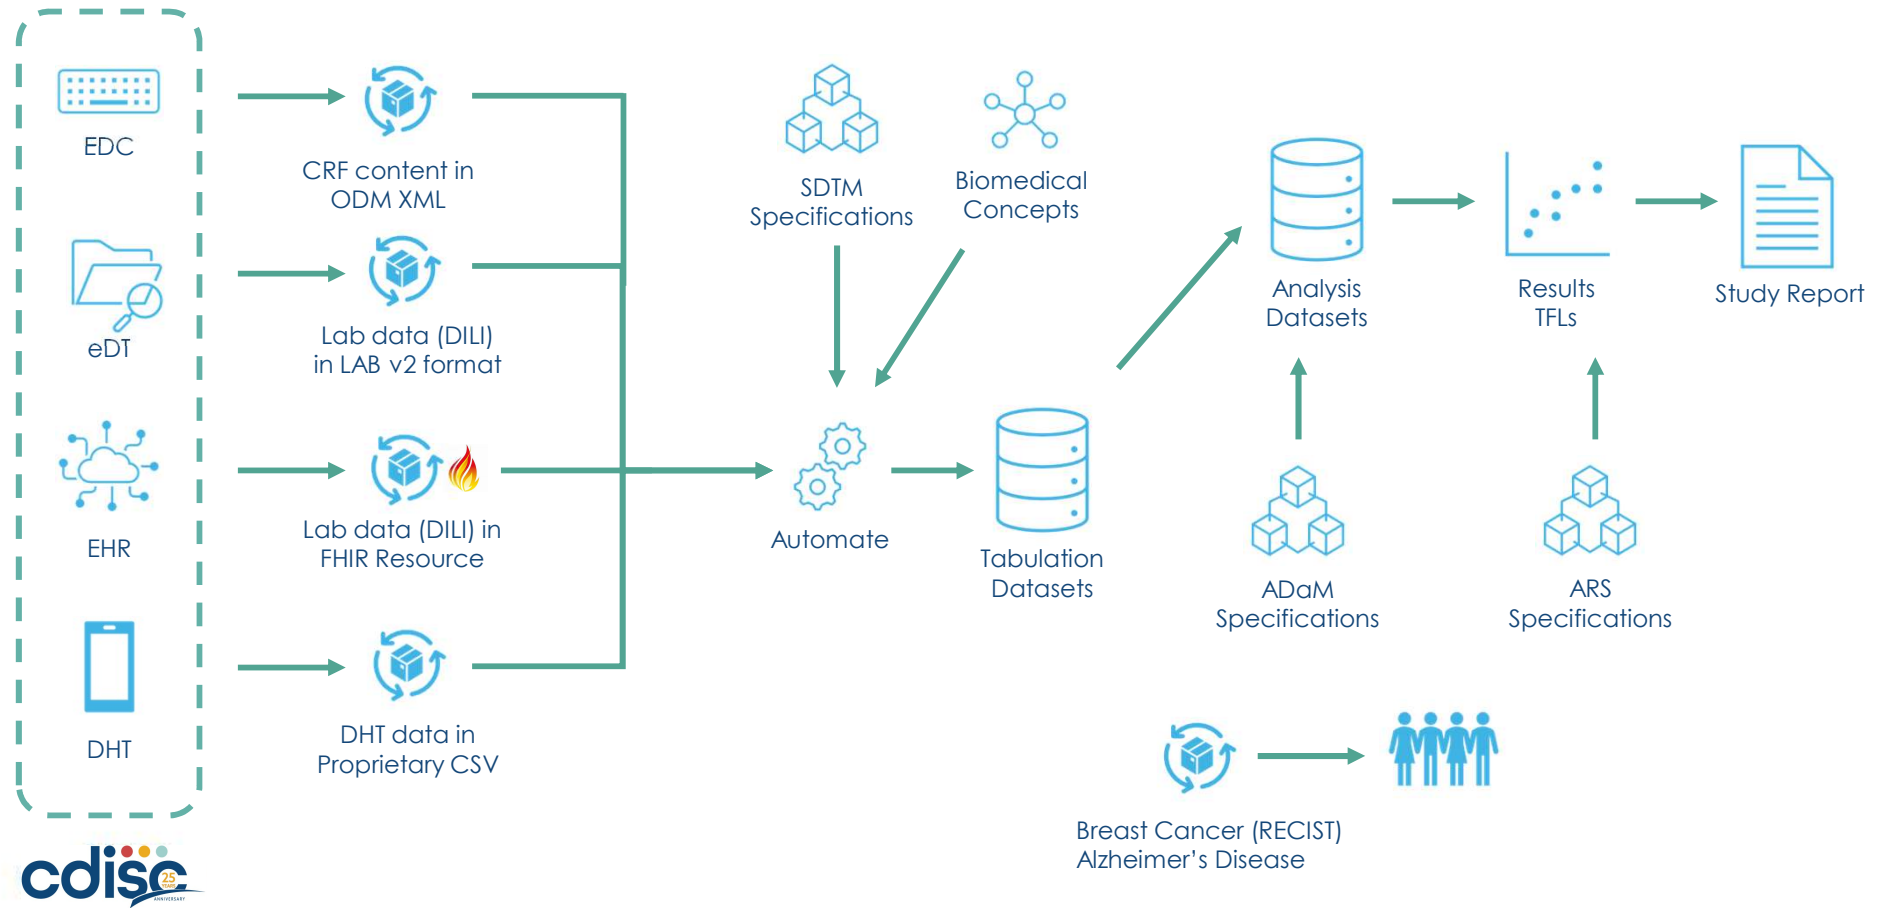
EDC

eDT

EHR

DHT

CRF content in ODM XML

Lab data (DILI) in LAB v2 format

Lab data (DILI) in FHIR Resource

DHT data in Proprietary CSV

SDTM Specifications

Biomedical Concepts

Automate

Tabulation Datasets

Analysis Datasets

Results TFLs

Study Report

ADaM Specifications

ARS Specifications

Breast Cancer (RECIST)
Alzheimer's Disease

cdisc 25